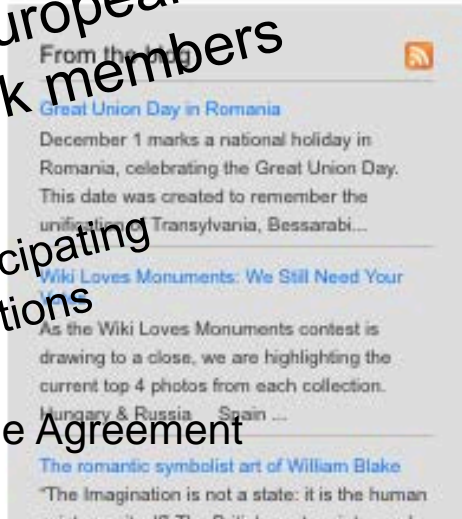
uropea
k members
From the blog

Great Union Day in Romania
December 1 marks a national holiday in Romania, celebrating the Great Union Day. This date was created to remember the unification of Transylvania, Bessarabi...

cipating
tions
Wiki Loves Monuments: We Still Need Your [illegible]
As the Wiki Loves Monuments contest is drawing to a close, we are highlighting the current top 4 photos from each collection. Hungary & Russia ... Spain ...

e Agreement
The romantic symbolist art of William Blake
"The Imagination is not a state: it is the human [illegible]